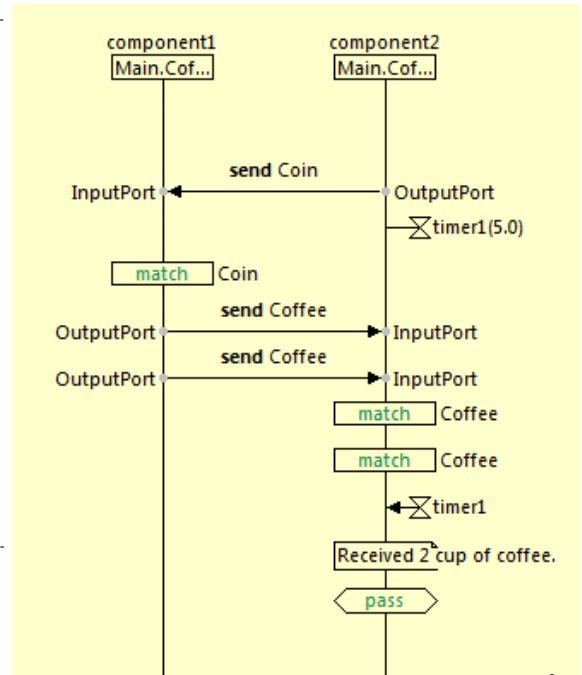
component1
Main.Cof...

component2
Main.Cof...

send Coin
InputPort
OutputPort
timer1(5.0)

match Coin

send Coffee
OutputPort
InputPort

send Coffee
OutputPort
InputPort

match Coffee

match Coffee

timer1

Received 2 cup of coffee.

pass